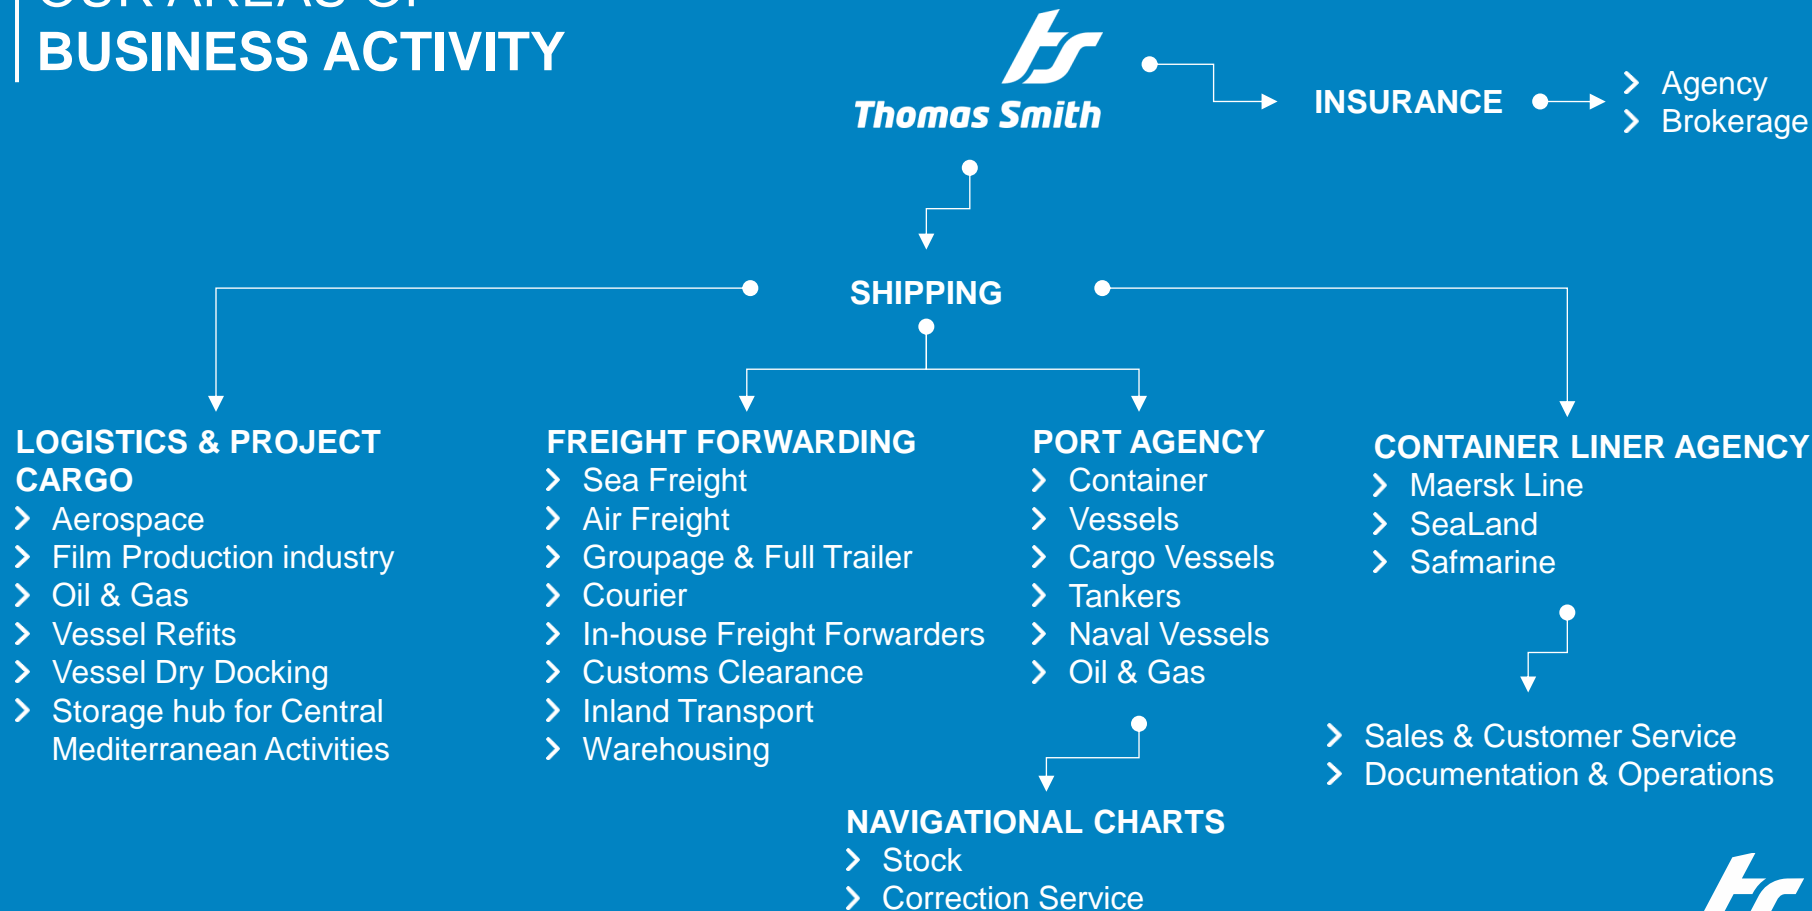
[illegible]
BUSINESS ACTIVITY

Thomas Smith

INSURANCE
Agency
Brokerage

SHIPPING

LOGISTICS & PROJECT CARGO
Aerospace
Film Production industry
Oil & Gas
Vessel Refits
Vessel Dry Docking
Storage hub for Central Mediterranean Activities

FREIGHT FORWARDING
Sea Freight
Air Freight
Groupage & Full Trailer
Courier
In-house Freight Forwarders
Customs Clearance
Inland Transport
Warehousing

PORT AGENCY
Container
Vessels
Cargo Vessels
Tankers
Naval Vessels
Oil & Gas

CONTAINER LINER AGENCY
Maersk Line
SeaLand
Safmarine

Sales & Customer Service
Documentation & Operations

NAVIGATIONAL CHARTS
Stock
Correction Service